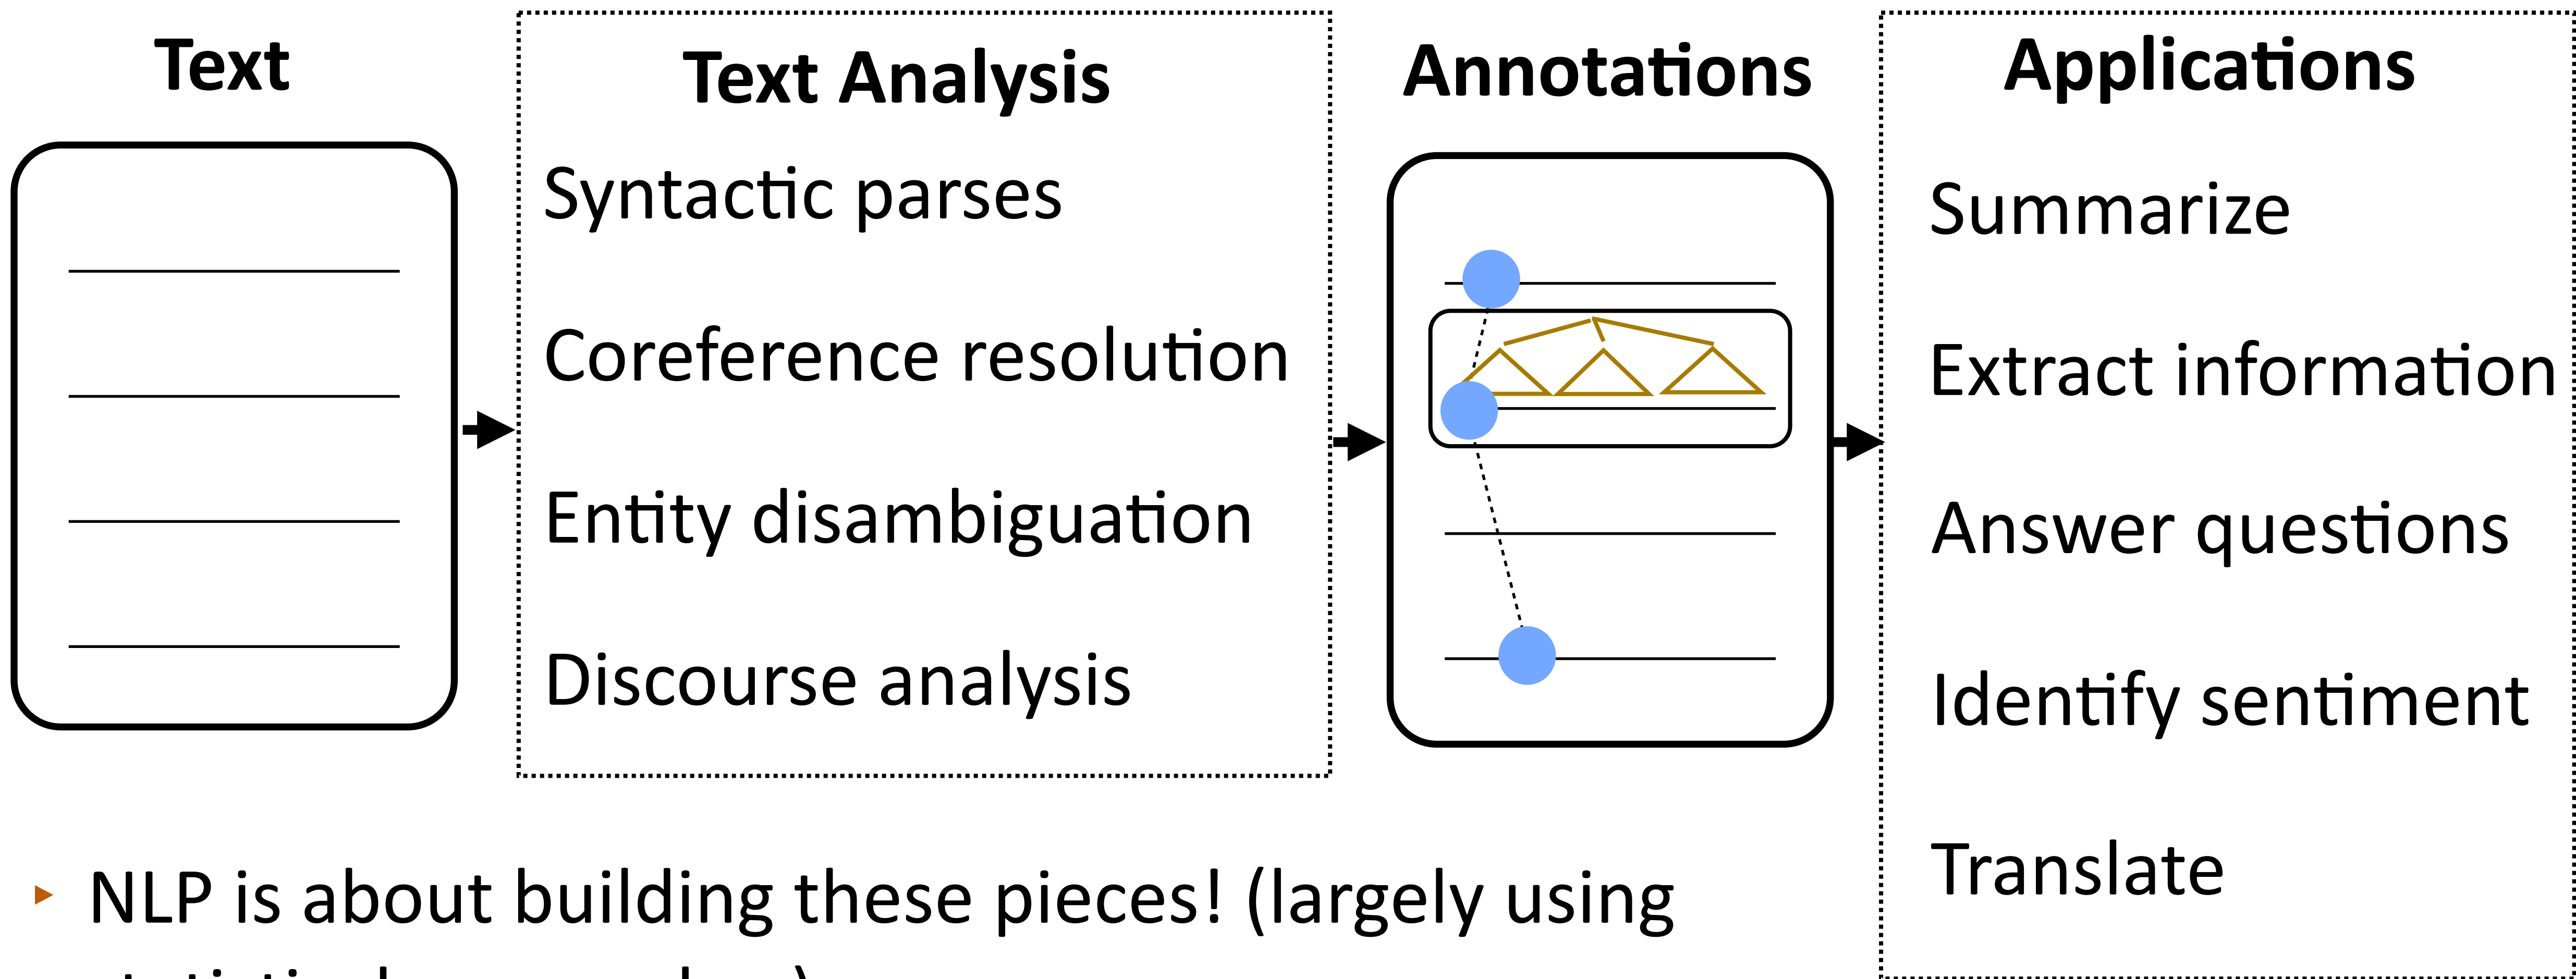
Text

Text Analysis

Syntactic parses

Coreference resolution

Entity disambiguation

Discourse analysis

Annotations

Applications

Summarize

Extract information

Answer questions

Identify sentiment

Translate

‣ NLP is about building these pieces! (largely using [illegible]